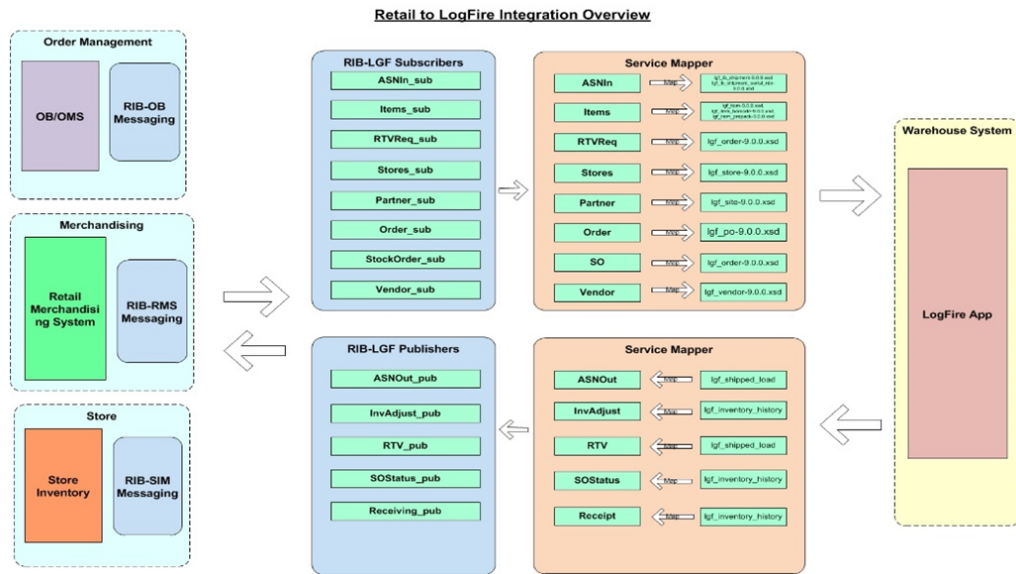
Retail to LogFire Integration Overview

Order Management

OB/OMS

RIB-OB Messaging

Merchandising

Retail Merchandising System

RIB-RMS Messaging

Store

Store Inventory

RIB-SIM Messaging

RIB-LGF Subscribers

ASNIn_sub

Items_sub

RTVReq_sub

Stores_sub

Partner_sub

Order_sub

StockOrder_sub

Vendor_sub

Service Mapper

ASNIn | Map | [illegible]

Items | Map | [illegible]

RTVReq | Map | lgf_order-9.0.0.xsd

Stores | Map | lgf_store-9.0.0.xsd

Partner | Map | lgf_site-9.0.0.xsd

Order | Map | lgf_po-9.0.0.xsd

SO | Map | lgf_order-9.0.0.xsd

Vendor | Map | lgf_vendor-9.0.0.xsd

Warehouse System

LogFire App

RIB-LGF Publishers

ASNOut_pub

InvAdjust_pub

RTV_pub

SOStatus_pub

Receiving_pub

Service Mapper

ASNOut | Map | lgf_shipped_load

InvAdjust | Map | lgf_inventory_history

RTV | Map | lgf_shipped_load

SOStatus | Map | lgf_inventory_history

Receipt | Map | lgf_inventory_history